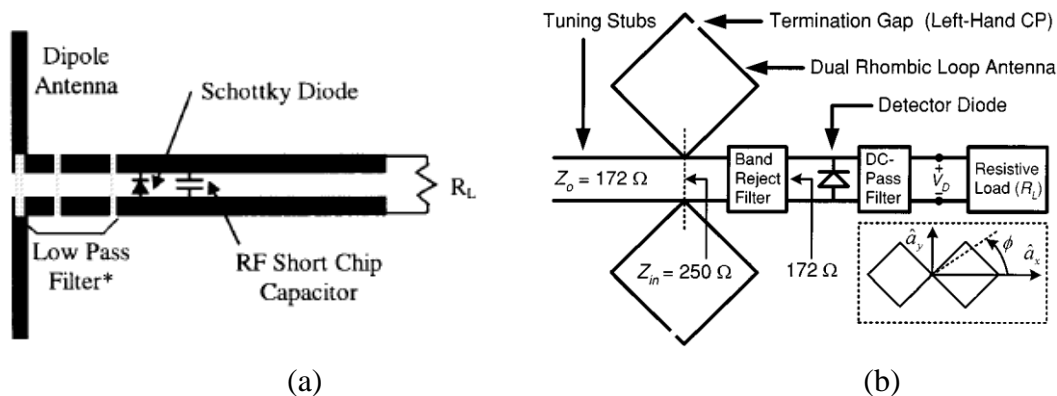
Dipole Antenna

Schottky Diode

$R_L$

Low Pass Filter*

RF Short Chip Capacitor

(a)

Tuning Stubs

Termination Gap (Left-Hand CP)

Dual Rhombic Loop Antenna

Detector Diode

$Z_o = 172\ \Omega$

Band Reject Filter

DC-Pass Filter

$+$ $V_D$ $-$

Resistive Load ($R_L$)

$Z_{in} = 250\ \Omega$

$172\ \Omega$

$\hat{a}_y$

$\phi$

$\hat{a}_x$

(b)